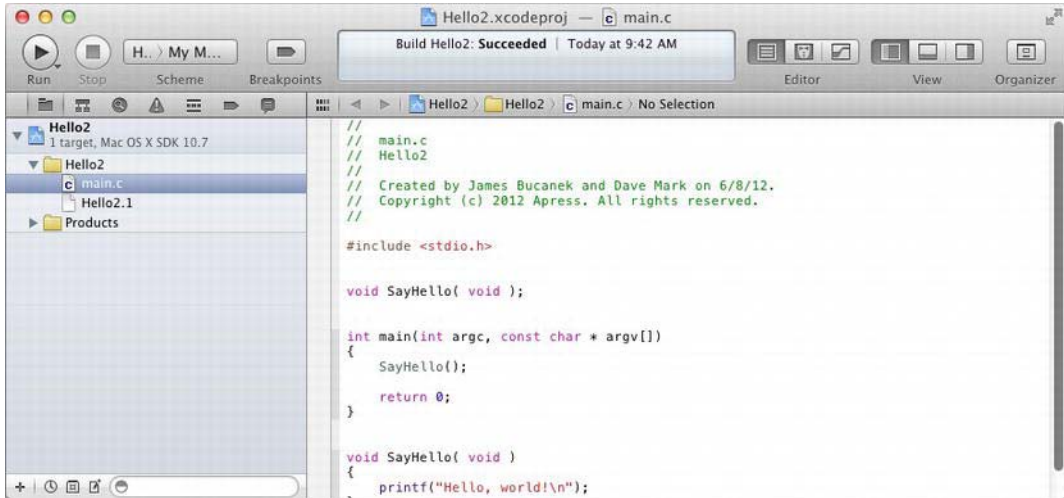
Hello2.xcodeproj — c main.c

H.. 〉My M...

Run Stop Scheme Breakpoints

Build Hello2: **Succeeded** | Today at 9:42 AM

Editor View Organizer

Hello2 〉 Hello2 〉 c main.c 〉 No Selection

Hello2
1 target, Mac OS X SDK 10.7
Hello2
c main.c
Hello2.1
Products

//
//  main.c
//  Hello2
//
//  Created by James Bucanek and Dave Mark on 6/8/12.
//  Copyright (c) 2012 Apress. All rights reserved.
//

#include <stdio.h>

void SayHello( void );

int main(int argc, const char * argv[])
{
    SayHello();

    return 0;
}

void SayHello( void )
{
    printf("Hello, world!\n");